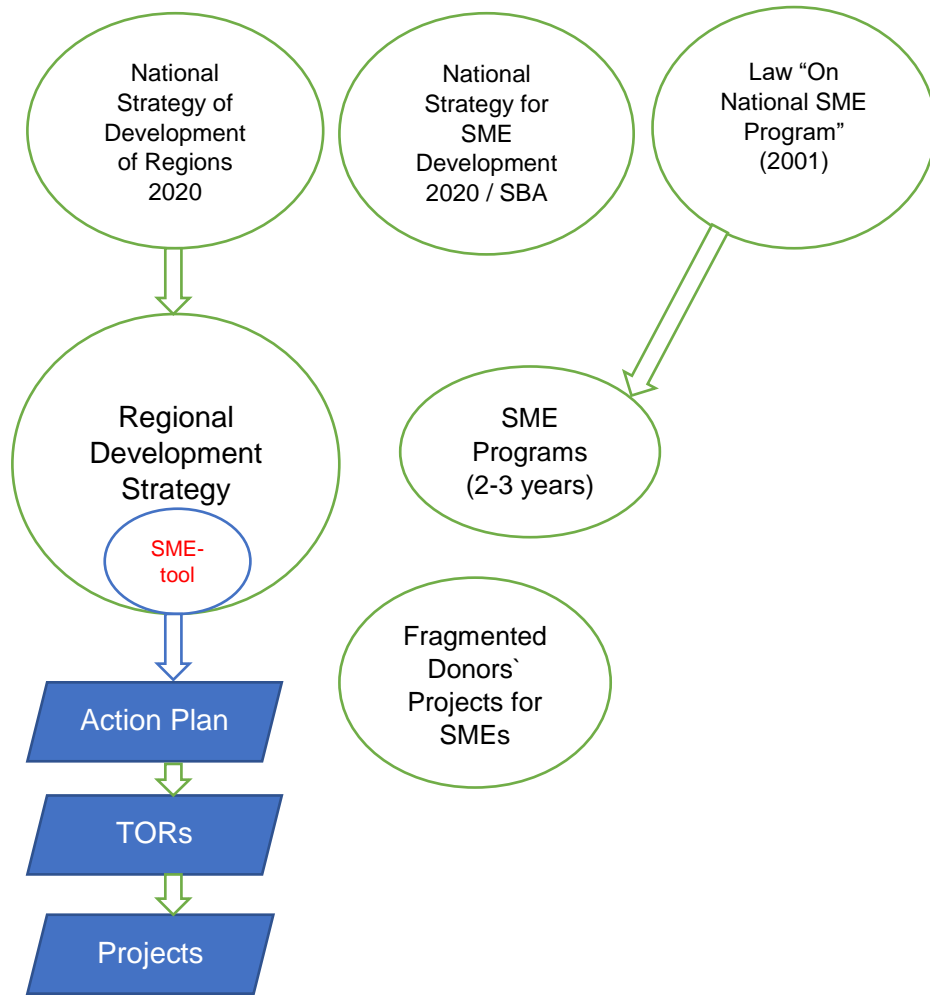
National Strategy of Development of Regions 2020

National Strategy for SME Development 2020 / SBA

Law “On National SME Program” (2001)

Regional Development Strategy

SME-tool

SME Programs (2-3 years)

Fragmented Donors` Projects for SMEs

Action Plan

TORs

Projects